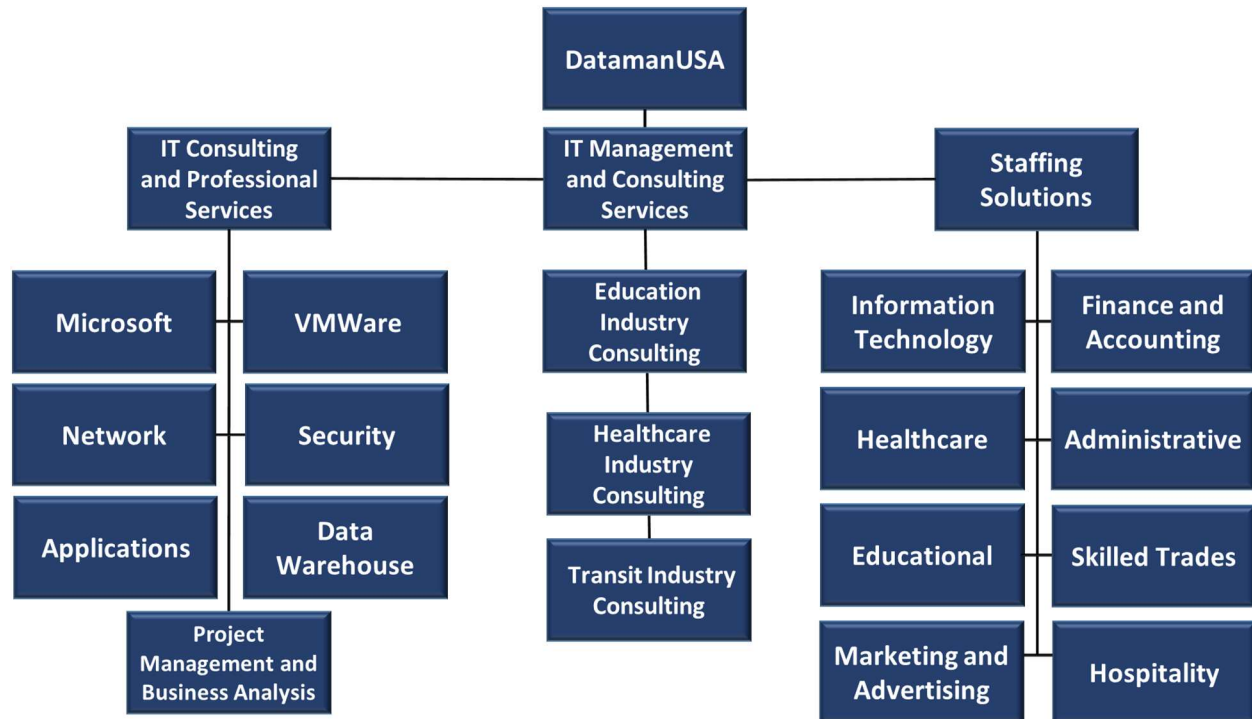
DatamanUSA

IT Consulting and Professional Services

IT Management and Consulting Services

Staffing Solutions

Microsoft

VMWare

Network

Security

Applications

Data Warehouse

Project Management and Business Analysis

Education Industry Consulting

Healthcare Industry Consulting

Transit Industry Consulting

Information Technology

Finance and Accounting

Healthcare

Administrative

Educational

Skilled Trades

Marketing and Advertising

Hospitality